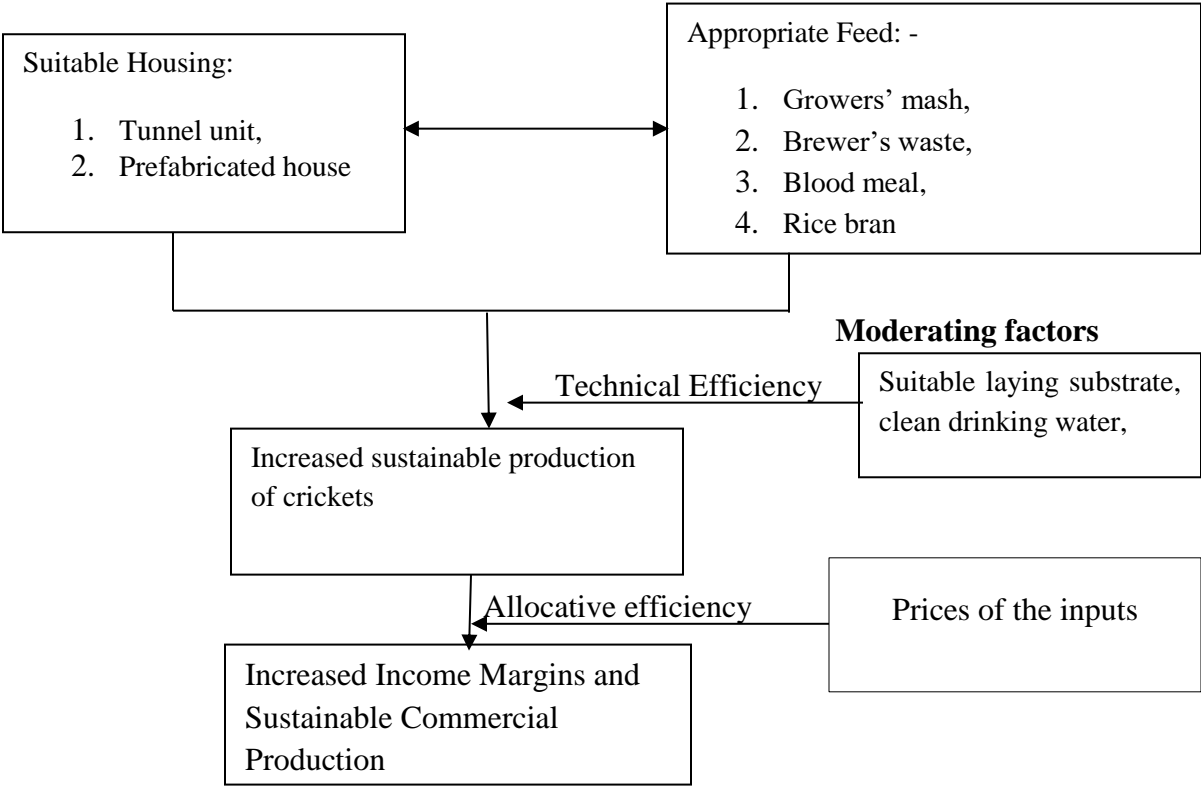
Suitable Housing:

1. Tunnel unit,
2. Prefabricated house

Appropriate Feed: -

1. Growers' mash,
2. Brewer's waste,
3. Blood meal,
4. Rice bran

**Moderating factors**

Technical Efficiency

Suitable laying substrate, clean drinking water,

Increased sustainable production of crickets

Allocative efficiency

Prices of the inputs

Increased Income Margins and Sustainable Commercial Production